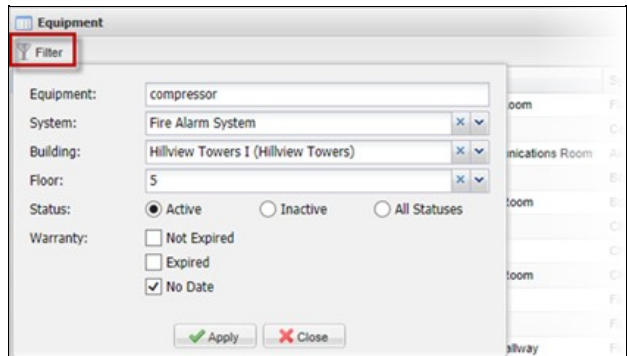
Equipment

Filter

Equipment: compressor

System: Fire Alarm System

Building: Hillview Towers I (Hillview Towers)

Floor: 5

Status: Active Inactive All Statuses

Warranty: Not Expired

Expired

No Date

Apply Close

oom

nications Room

oom

oom

allway